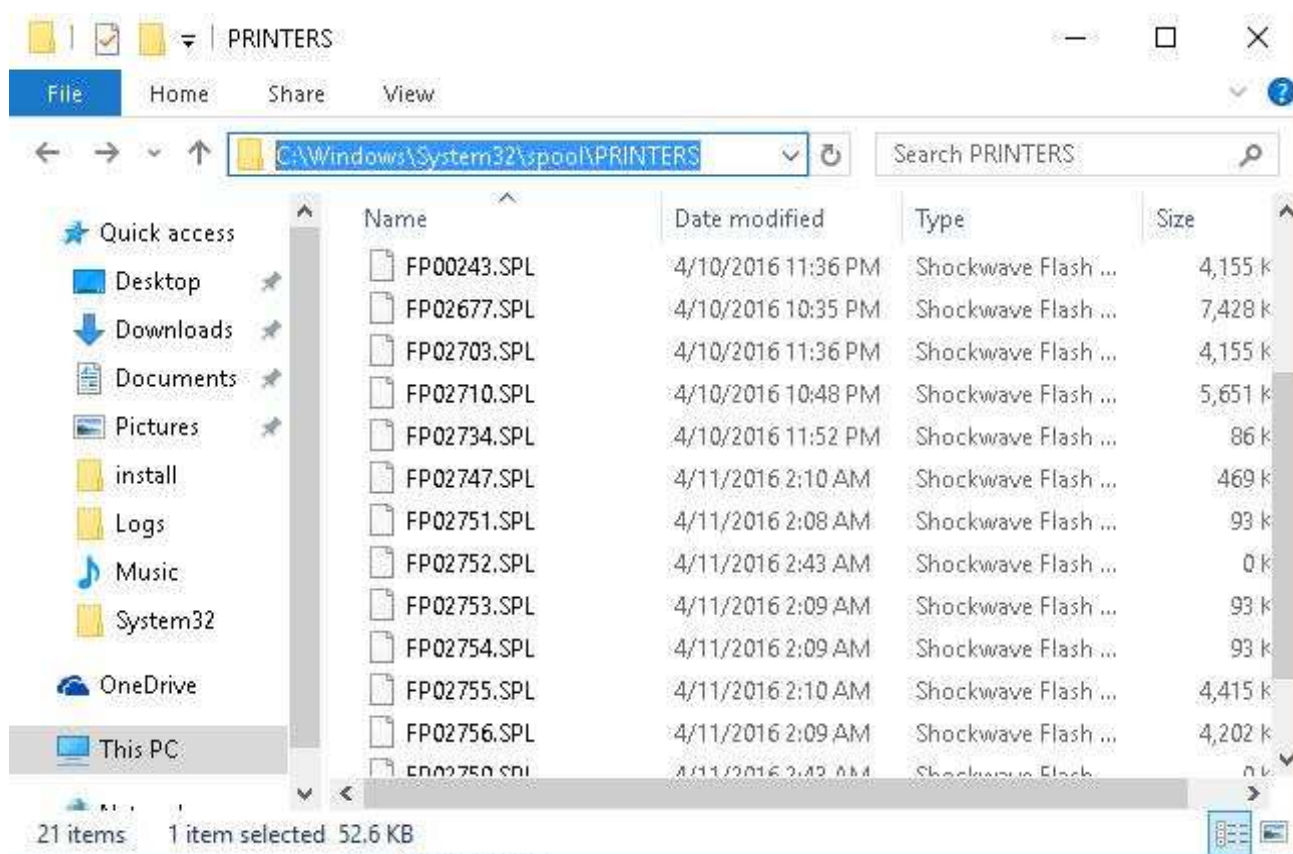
PRINTERS

File Home Share View

C:\Windows\System32\spool\PRINTERS

Search PRINTERS

Quick access
Desktop
Downloads
Documents
Pictures
install
Logs
Music
System32
OneDrive
This PC
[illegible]

| Name | Date modified | Type | Size |
|---|---|---|---|
| FP00243.SPL | 4/10/2016 11:36 PM | Shockwave Flash ... | 4,155 K |
| FP02677.SPL | 4/10/2016 10:35 PM | Shockwave Flash ... | 7,428 K |
| FP02703.SPL | 4/10/2016 11:36 PM | Shockwave Flash ... | 4,155 K |
| FP02710.SPL | 4/10/2016 10:48 PM | Shockwave Flash ... | 5,651 K |
| FP02734.SPL | 4/10/2016 11:52 PM | Shockwave Flash ... | 86 K |
| FP02747.SPL | 4/11/2016 2:10 AM | Shockwave Flash ... | 469 K |
| FP02751.SPL | 4/11/2016 2:08 AM | Shockwave Flash ... | 93 K |
| FP02752.SPL | 4/11/2016 2:43 AM | Shockwave Flash ... | 0 K |
| FP02753.SPL | 4/11/2016 2:09 AM | Shockwave Flash ... | 93 K |
| FP02754.SPL | 4/11/2016 2:09 AM | Shockwave Flash ... | 93 K |
| FP02755.SPL | 4/11/2016 2:10 AM | Shockwave Flash ... | 4,415 K |
| FP02756.SPL | 4/11/2016 2:09 AM | Shockwave Flash ... | 4,202 K |
| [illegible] | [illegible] | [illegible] | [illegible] |

21 items 1 item selected 52.6 KB